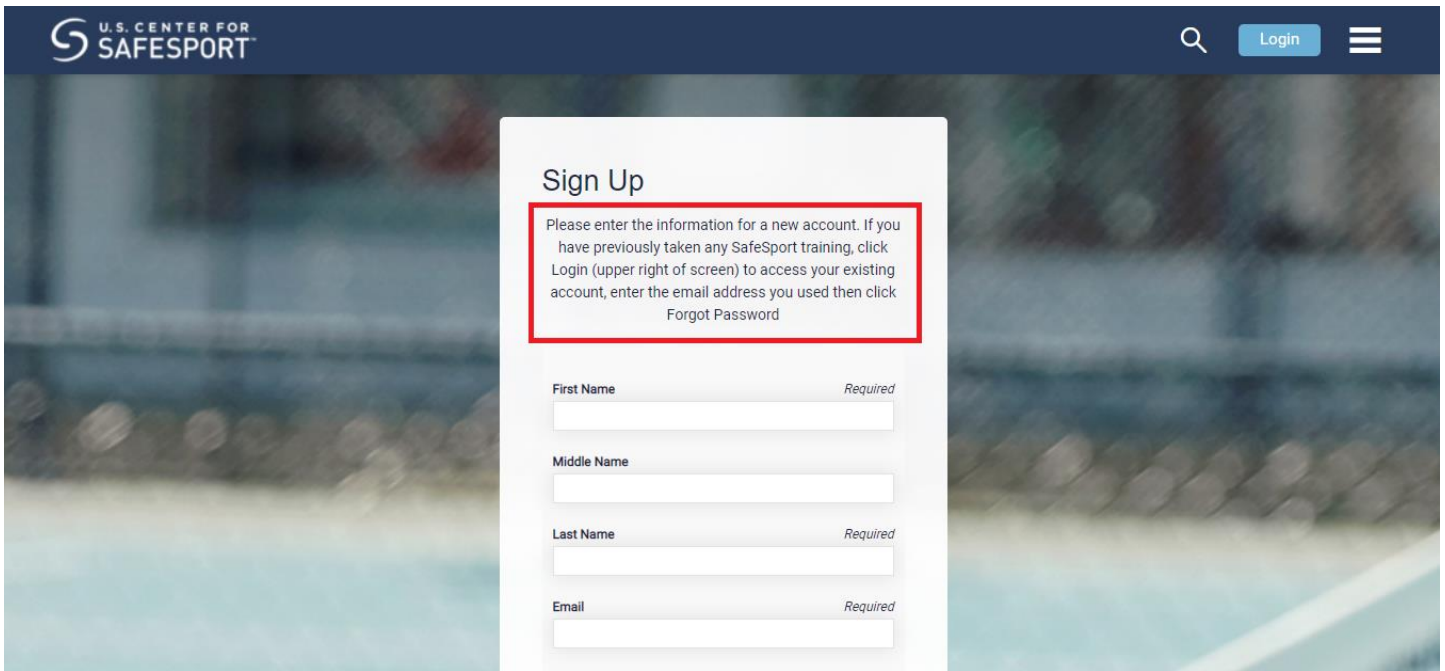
U.S. CENTER FOR SAFESPORT™

Login

Sign Up

Please enter the information for a new account. If you have previously taken any SafeSport training, click Login (upper right of screen) to access your existing account, enter the email address you used then click Forgot Password

First Name Required

Middle Name

Last Name Required

Email Required